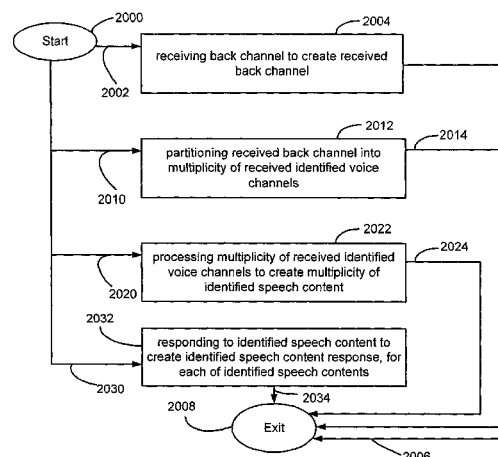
Start

2000

2004

receiving back channel to create received back channel

2002

2012

2014

partitioning received back channel into multiplicity of received identified voice channels

2010

2022

2024

processing multiplicity of received identified voice channels to create multiplicity of identified speech content

2020

2032

responding to identified speech content to create identified speech content response, for each of identified speech contents

2030

2034

2008

Exit

2006